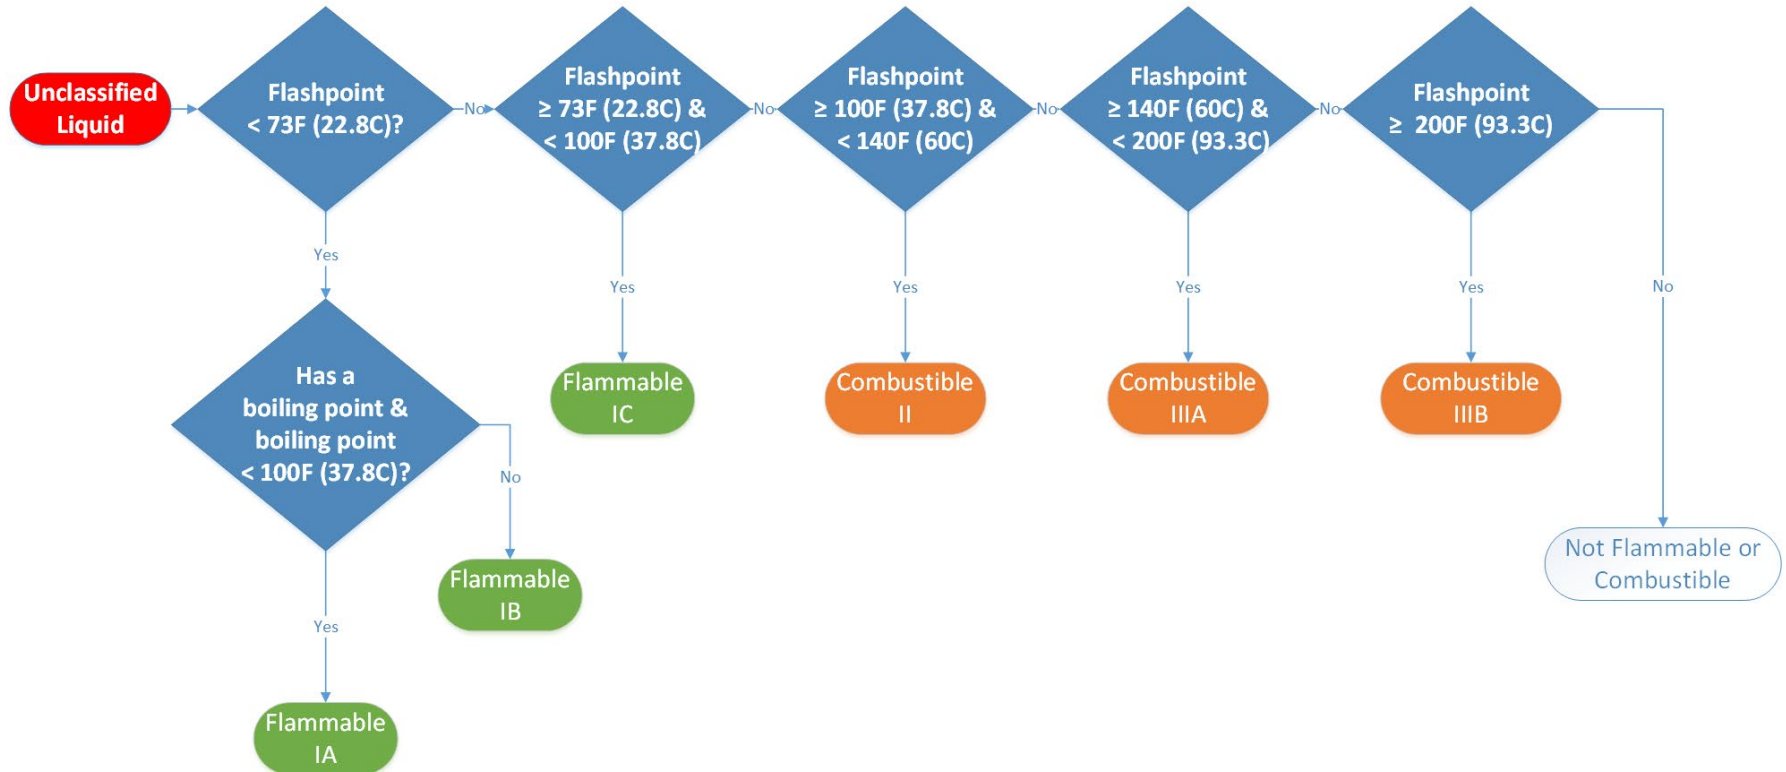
Unclassified Liquid

Flashpoint < 73F (22.8C)?

No

Flashpoint ≥ 73F (22.8C) & < 100F (37.8C)

No

Flashpoint ≥ 100F (37.8C) & < 140F (60C)

No

Flashpoint ≥ 140F (60C) & < 200F (93.3C)

No

Flashpoint ≥ 200F (93.3C)

Yes

Yes

Yes

Yes

Yes

No

Has a boiling point & boiling point < 100F (37.8C)?

Flammable IC

Combustible II

Combustible IIIA

Combustible IIIB

No

Not Flammable or Combustible

Flammable IB

Yes

Flammable IA